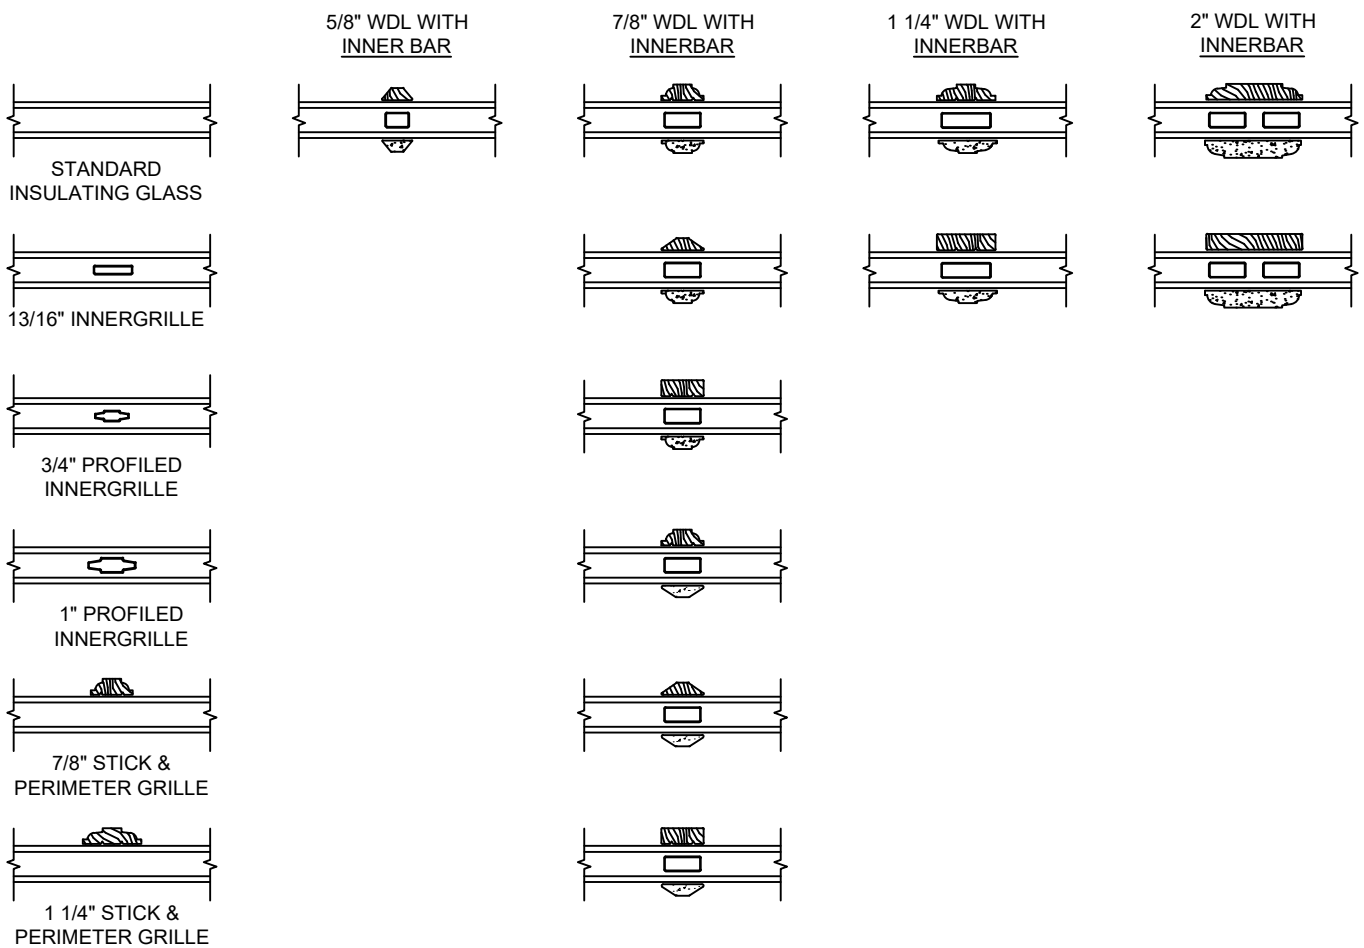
5/8" WDL WITH INNER BAR

7/8" WDL WITH INNERBAR

1 1/4" WDL WITH INNERBAR

2" WDL WITH INNERBAR

STANDARD INSULATING GLASS

13/16" INNERGRILLE

3/4" PROFILED INNERGRILLE

1" PROFILED INNERGRILLE

7/8" STICK & PERIMETER GRILLE

1 1/4" STICK & PERIMETER GRILLE